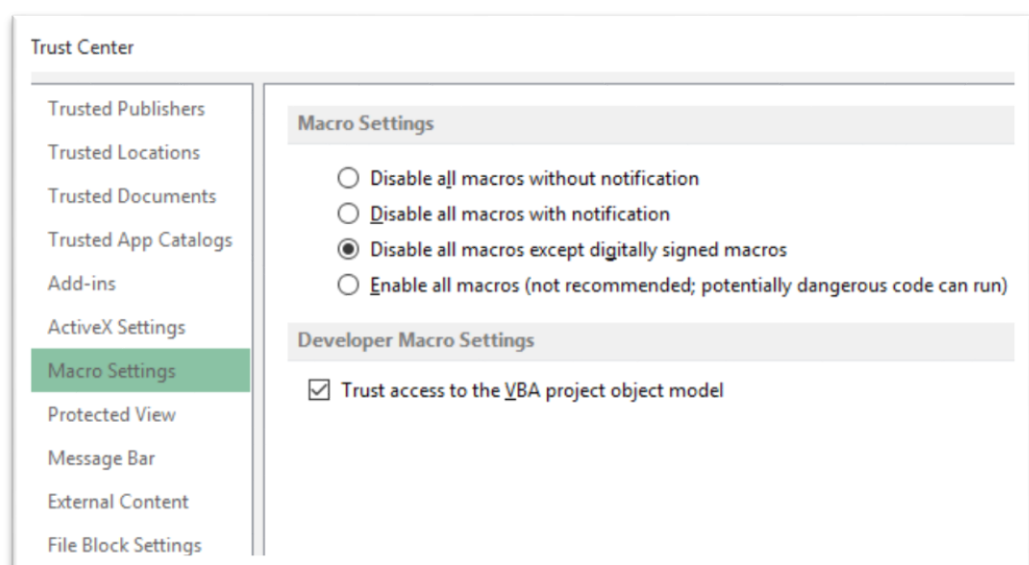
Trust Center

Trusted Publishers
Trusted Locations
Trusted Documents
Trusted App Catalogs
Add-ins
ActiveX Settings
Macro Settings
Protected View
Message Bar
External Content
File Block Settings

Macro Settings

Disable all macros without notification
Disable all macros with notification
Disable all macros except digitally signed macros
Enable all macros (not recommended; potentially dangerous code can run)

Developer Macro Settings

Trust access to the VBA project object model